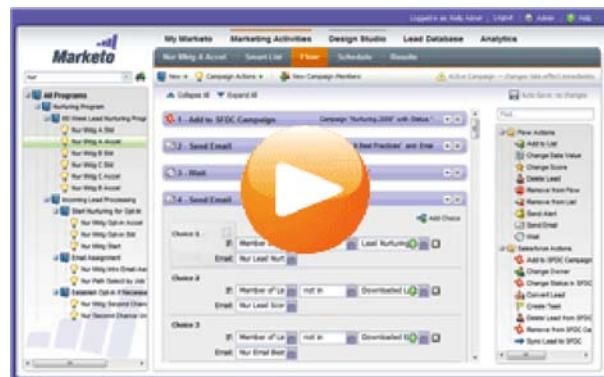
Logged in as Andy Admin | Logout | Admin | Help

Marketo

My Markets Marketing Activities Design Studio Lead Database Analytics

Nur Mktg A Accel Smart List Flow Schedule Results

New Campaign Actions New Campaign Members

Active Campaign – changes take effect immediately

Collapse All Expand All

Auto Save: no changes

All Programs
Nurturing Program
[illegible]
Nur Mktg A Std
Nur Mktg A Accel
Nur Mktg B Std
Nur Mktg C Std
Nur Mktg C Accel
Nur Mktg D Std
Nur Mktg E Accel
Incoming Lead Processing
Start Nurturing for Opt-In
Nur Mktg Opt-in Accel
Nur Mktg Opt-in Std
Nur Mktg Start
Email Assignment
Nur Mktg Intro Email Ass
Nur Path Select by Job
Establish Opt-In If Necessar
Nur Mktg Second Chance
Nur Second Chance Un

1 - Add to SFDC Campaign Campaign: "Nurturing 2008" with Status "

2 - Send Email Best Practices" and Email

3 - Wait

4 - Send Email

Add Choice

Choice 1
If: Member of Lis Lead Nurturing
Email: Nur Lead Nurt

Choice 2
If: Member of Lis not in Downloaded Li
Email: Nur Lead Scor

Choice 3
If: Member of Lis not in Downloaded Li
Email: Nur Email Best

Find

Flow Actions
Add to List
Change Data Value
Change Score
Delete Lead
Remove from Flow
Remove from List
Send Alert
Send Email
Wait

Salesforce Actions
Add to SFDC Campaign
Change Owner
Change Status in SFDC
Convert Lead
Create Task
Delete Lead from SFDC
Remove from SFDC Ca
Sync Lead to SFDC